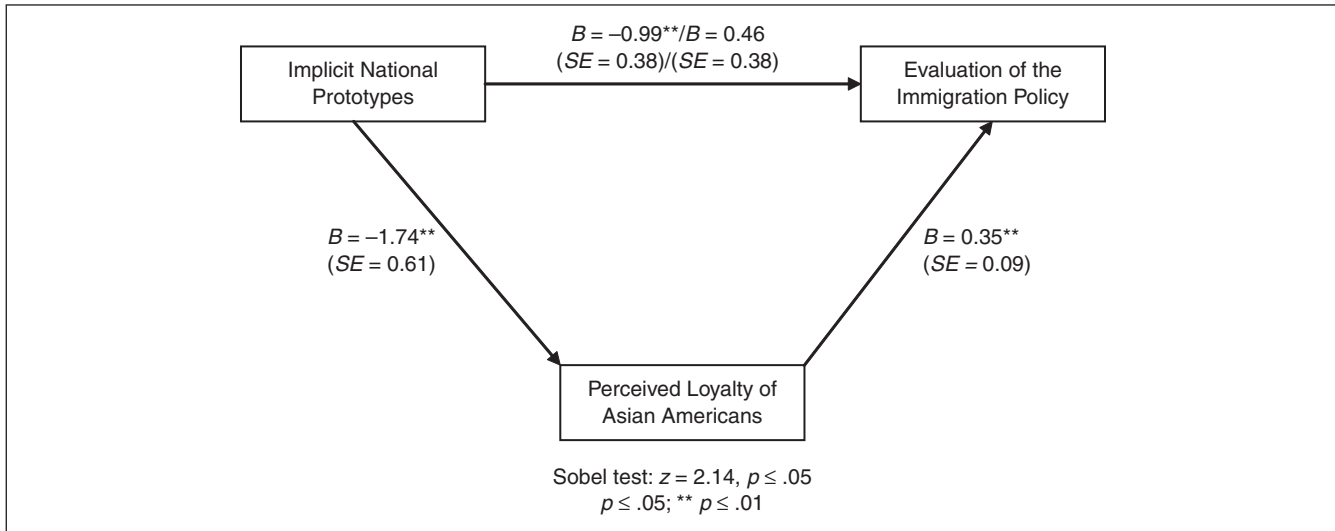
Implicit National Prototypes

$B = -0.99^{**}/B = 0.46$
$(SE = 0.38)/(SE = 0.38)$

Evaluation of the Immigration Policy

$B = -1.74^{**}$
$(SE = 0.61)$

$B = 0.35^{**}$
$(SE = 0.09)$

Perceived Loyalty of Asian Americans

Sobel test: $z = 2.14$, $p \leq .05$
$p \leq .05$; ** $p \leq .01$